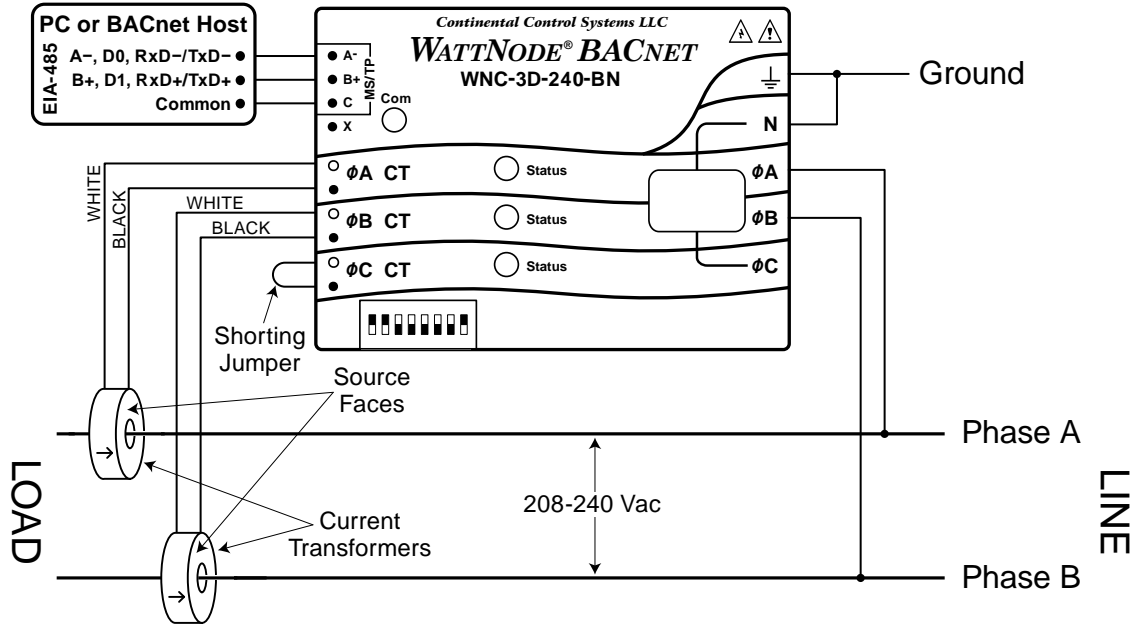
PC or BACnet Host

EIA-485

A–, D0, RxD–/TxD–

B+, D1, RxD+/TxD+

Common

Continental Control Systems LLC

WATTNODE® BACNET

WNC-3D-240-BN

A-

B+

C

X

MS/TP

Com

Ground

N

ØA CT

Status

ØA

ØB CT

Status

ØB

ØC CT

Status

ØC

WHITE

BLACK

WHITE

BLACK

Shorting Jumper

Source Faces

Phase A

LOAD

208-240 Vac

LINE

Current Transformers

Phase B